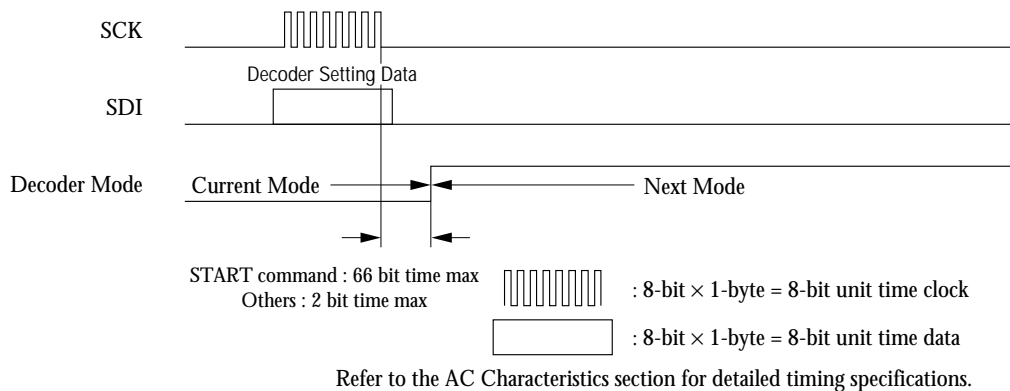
SCK

Decoder Setting Data

SDI

Decoder Mode

Current Mode

Next Mode

START command : 66 bit time max
Others : 2 bit time max

: 8-bit $\times$ 1-byte = 8-bit unit time clock

: 8-bit $\times$ 1-byte = 8-bit unit time data

Refer to the AC Characteristics section for detailed timing specifications.